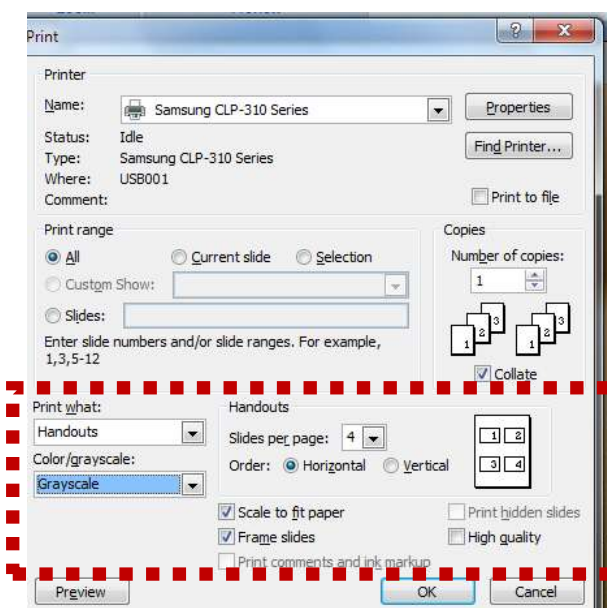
Print

Printer

Name: Samsung CLP-310 Series

Properties

Status: Idle
Type: Samsung CLP-310 Series
Where: USB001
Comment:

Find Printer...

Print to file

Print range

All
Current slide
Selection
Custom Show:
Slides:

Enter slide numbers and/or slide ranges. For example, 1,3,5-12

Copies

Number of copies:
1

1 2 3
1 2 3

Collate

Print what:
Handouts

Color/grayscale:
Grayscale

Handouts

Slides per page: 4

Order: Horizontal Vertical

1 2
3 4

Scale to fit paper
Frame slides
Print comments and ink markup

Print hidden slides
High quality

Preview

OK

Cancel